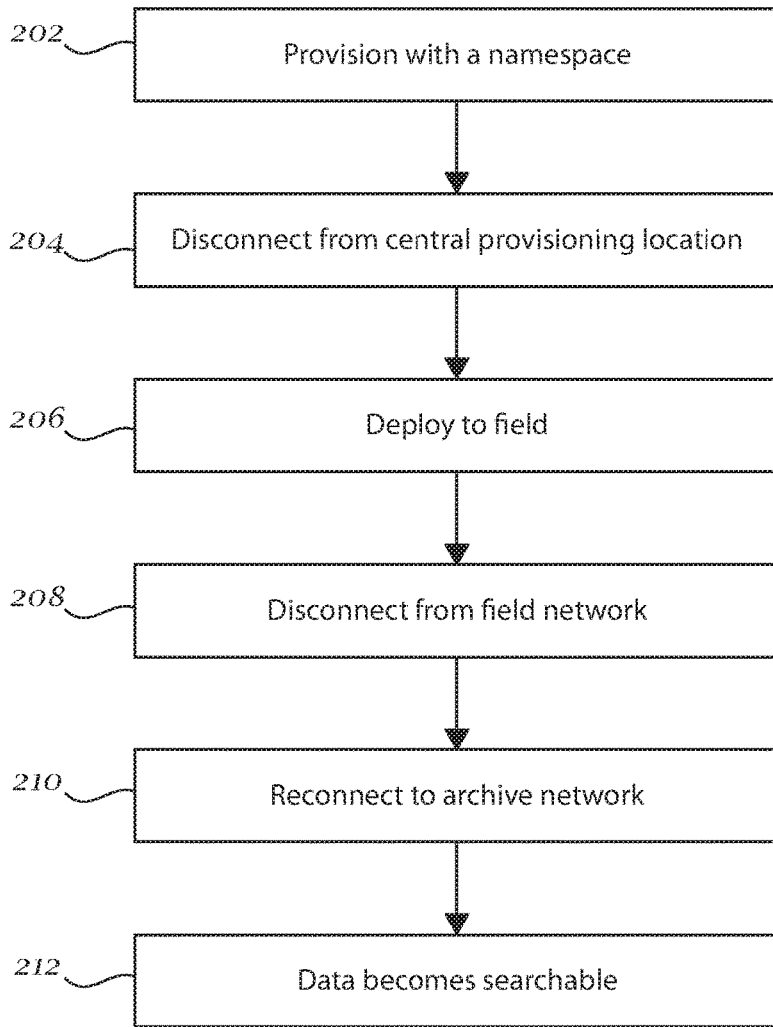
202
Provision with a namespace

204
Disconnect from central provisioning location

206
Deploy to field

208
Disconnect from field network

210
Reconnect to archive network

212
Data becomes searchable